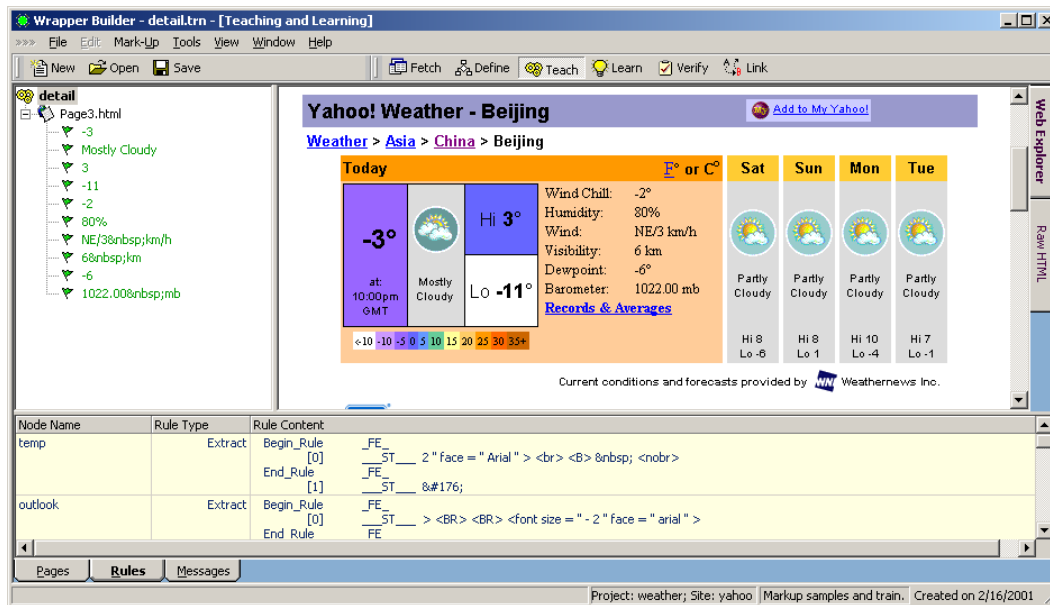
Wrapper Builder - detail.trn - [Teaching and Learning]

File Edit Mark-Up Tools View Window Help

New Open Save

Fetch Define Teach Learn Verify Link

detail
Page3.html
-3
Mostly Cloudy
3
-11
-2
80%
NE/3&nbsp;km/h
6&nbsp;km
-6
1022.00&nbsp;mb

Yahoo! Weather - Beijing

Add to My Yahoo!

Weather > Asia > China > Beijing

Today

F° or C°

-3°

at: 10:00pm GMT

Mostly Cloudy

Hi 3°

Lo -11°

Wind Chill: -2°
Humidity: 80%
Wind: NE/3 km/h
Visibility: 6 km
Dewpoint: -6°
Barometer: 1022.00 mb

Records & Averages

<-10 -10 -5 0 5 10 15 20 25 30 35+

Sat
Partly Cloudy
Hi 8
Lo -6

Sun
Partly Cloudy
Hi 8
Lo 1

Mon
Partly Cloudy
Hi 10
Lo -4

Tue
Partly Cloudy
Hi 7
Lo -1

Current conditions and forecasts provided by Weathernews Inc.

Web Explorer

Raw HTML

| Node Name | Rule Type | Rule Content | |
|---|---|---|---|
| temp | Extract | Begin_Rule | _FE_ |
| | | [0] | ___ST___ 2" face = " Arial " > <br> <B> &nbsp; <nobr> |
| | | End_Rule | _FE_ |
| | | [1] | ___ST___ &#176; |
| outlook | Extract | Begin_Rule | _FE_ |
| | | [0] | ___ST___ > <BR> <BR> <font size = " - 2 " face = " arial " > |
| | | End_Rule | FE |

Pages Rules Messages

Project: weather; Site: yahoo | Markup samples and train. | Created on 2/16/2001